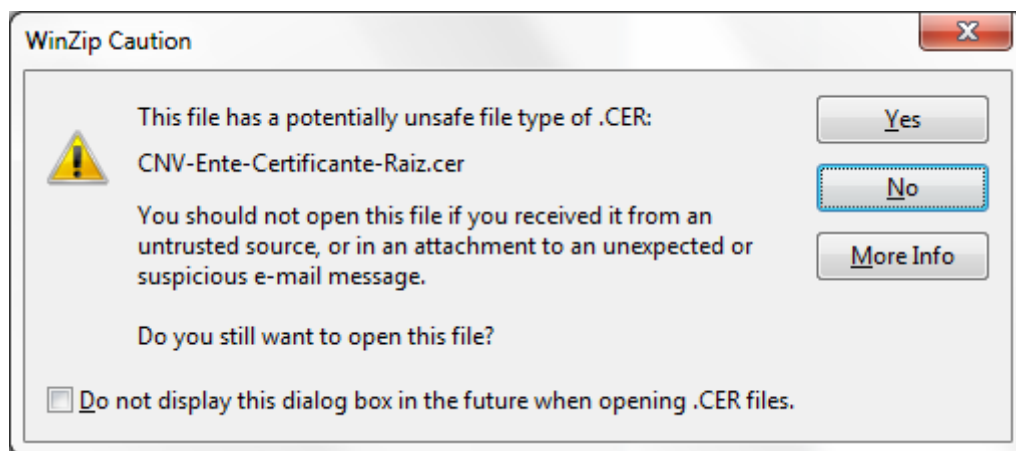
WinZip Caution

X

This file has a potentially unsafe file type of .CER:

CNV-Ente-Certificante-Raiz.cer

You should not open this file if you received it from an untrusted source, or in an attachment to an unexpected or suspicious e-mail message.

Do you still want to open this file?

Yes

No

More Info

Do not display this dialog box in the future when opening .CER files.